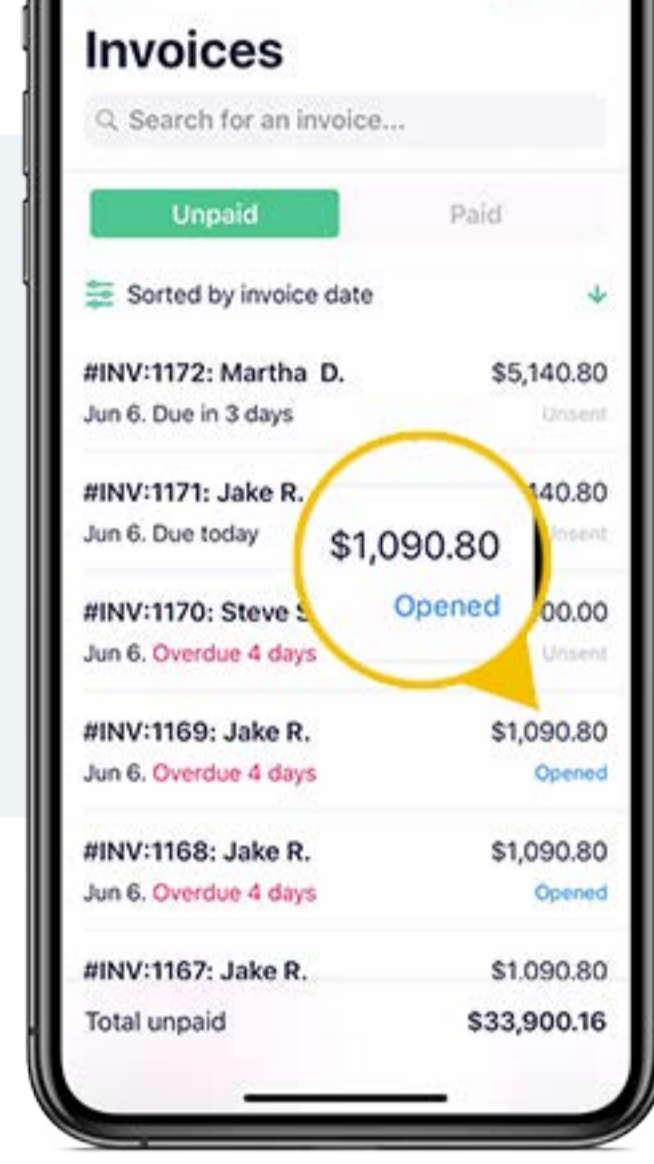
Invoices

Search for an invoice...

Unpaid

Paid

Sorted by invoice date

#INV:1172: Martha D.
$5,140.80
Jun 6. Due in 3 days
Unsent

#INV:1171: Jake R.
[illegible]40.80
Jun 6. Due today
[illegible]nsent

$1,090.80
Opened

#INV:1170: Steve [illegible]
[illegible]00.00
Jun 6. Overdue 4 days
Unsent

#INV:1169: Jake R.
$1,090.80
Jun 6. Overdue 4 days
Opened

#INV:1168: Jake R.
$1,090.80
Jun 6. Overdue 4 days
Opened

#INV:1167: Jake R.
$1.090.80

Total unpaid
$33,900.16